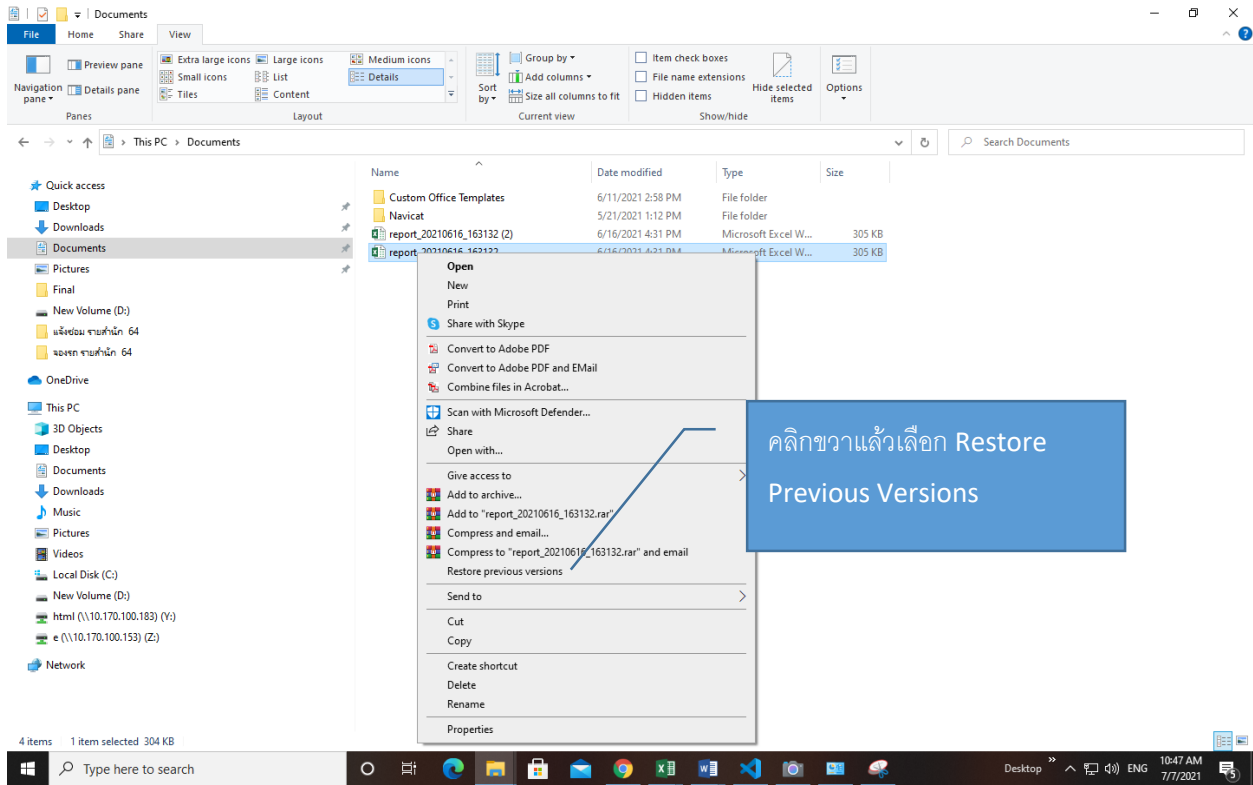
Documents

File Home Share View

Navigation pane
Preview pane
Details pane
Panes

Extra large icons
Large icons
Medium icons
Small icons
List
Details
Tiles
Content
Layout

Sort by
Group by
Add columns
Size all columns to fit
Current view

Item check boxes
File name extensions
Hidden items
Hide selected items
Show/hide

Options

This PC > Documents

Search Documents

Quick access
Desktop
Downloads
Documents
Pictures
Final
New Volume (D:)
แจ้งซ่อม รายสำนัก 64
จองรถ รายสำนัก 64
OneDrive
This PC
3D Objects
Desktop
Documents
Downloads
Music
Pictures
Videos
Local Disk (C:)
New Volume (D:)
html (\\10.170.100.183) (Y:)
e (\\10.170.100.153) (Z:)
Network

| Name | Date modified | Type | Size |
|---|---|---|---|
| Custom Office Templates | 6/11/2021 2:58 PM | File folder | |
| Navicat | 5/21/2021 1:12 PM | File folder | |
| report_20210616_163132 (2) | 6/16/2021 4:31 PM | Microsoft Excel W... | 305 KB |
| report_20210616_163132 | 6/16/2021 4:31 PM | Microsoft Excel W... | 305 KB |

Open
New
Print
Share with Skype
Convert to Adobe PDF
Convert to Adobe PDF and EMail
Combine files in Acrobat...
Scan with Microsoft Defender...
Share
Open with...
Give access to
Add to archive...
Add to "report_20210616_163132.rar"
Compress and email...
Compress to "report_20210616_163132.rar" and email
Restore previous versions
Send to
Cut
Copy
Create shortcut
Delete
Rename
Properties

คลิกขวาแล้วเลือก Restore Previous Versions

4 items 1 item selected 304 KB

Type here to search
Desktop ENG 10:47 AM 7/7/2021